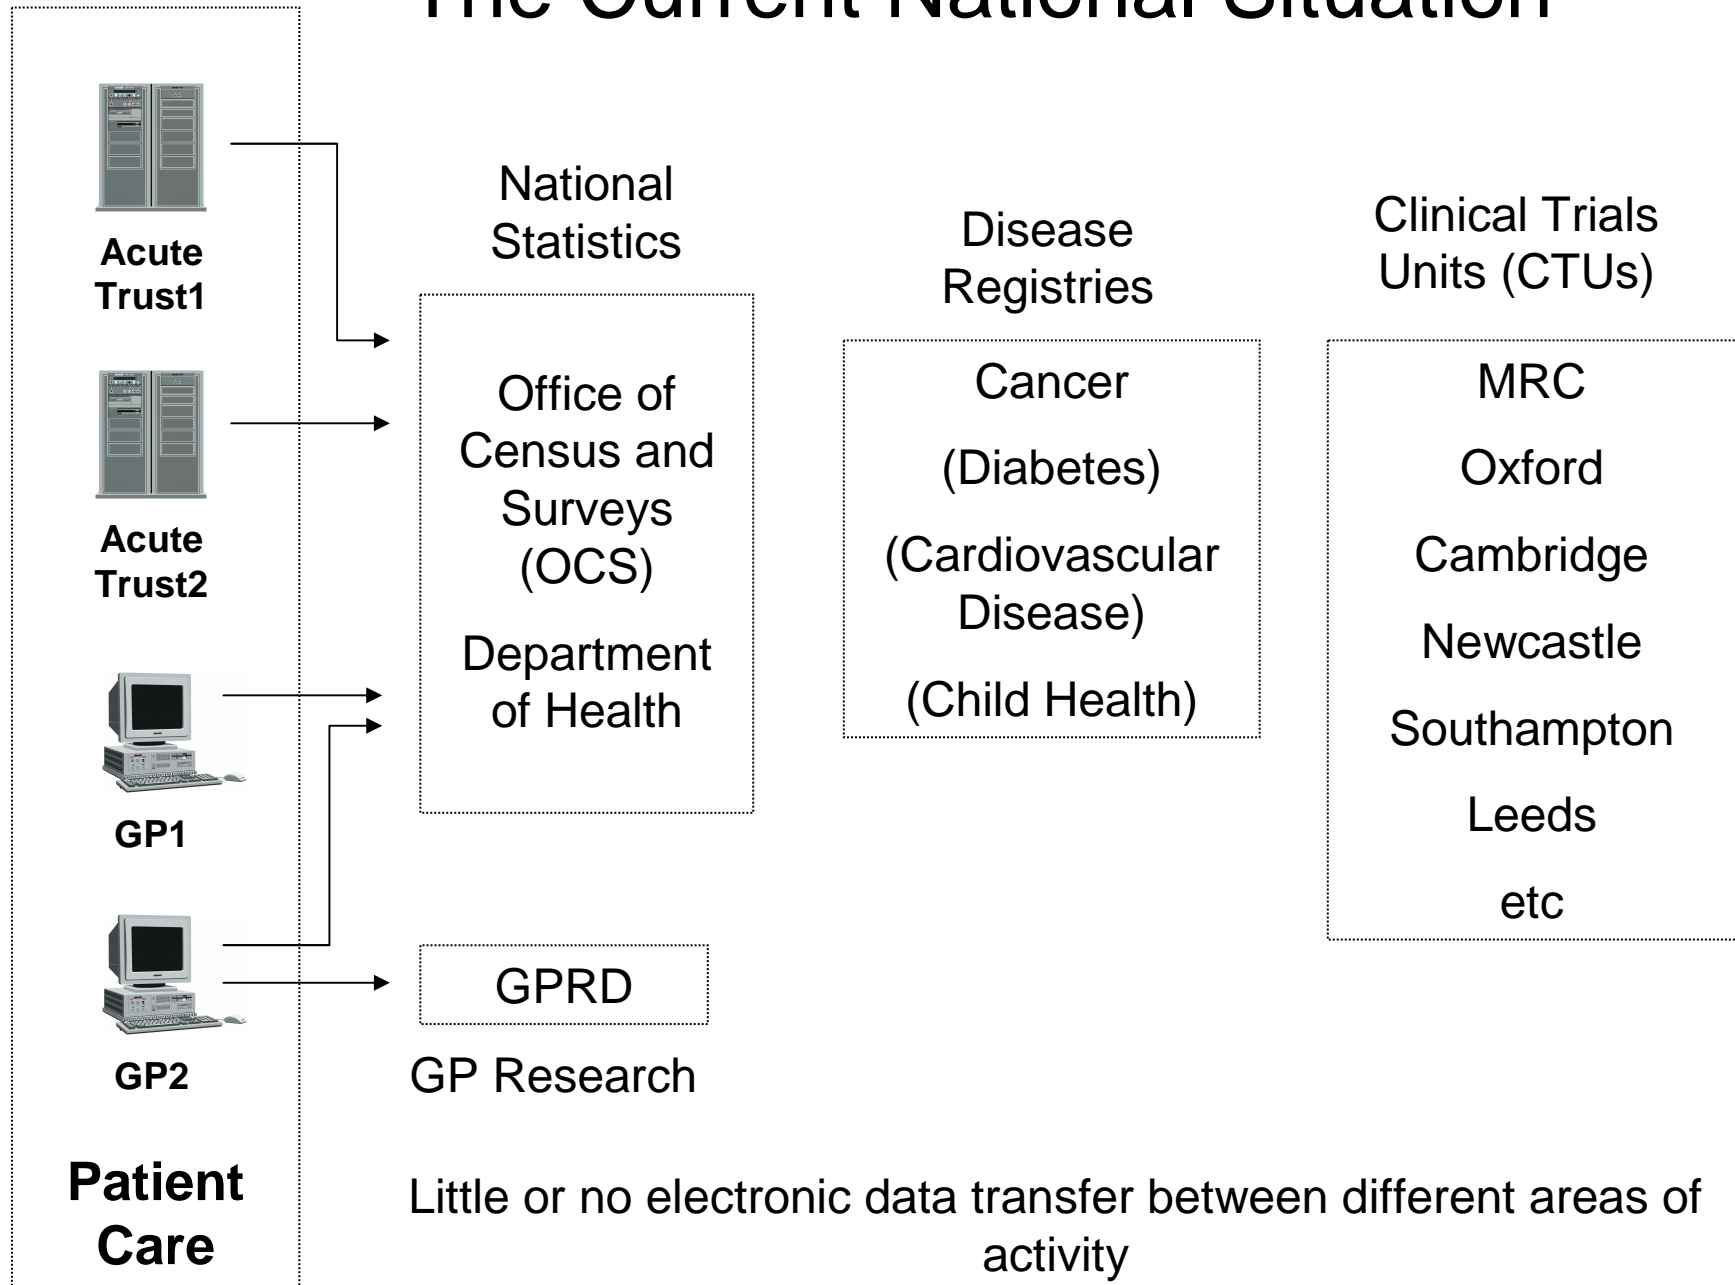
The Current National Situation

Acute Trust1

Acute Trust2

GP1

GP2

Patient Care

National Statistics

Office of Census and Surveys (OCS)

Department of Health

Disease Registries

Cancer

(Diabetes)

(Cardiovascular Disease)

(Child Health)

Clinical Trials Units (CTUs)

MRC

Oxford

Cambridge

Newcastle

Southampton

Leeds

etc

GPRD

GP Research

Little or no electronic data transfer between different areas of activity